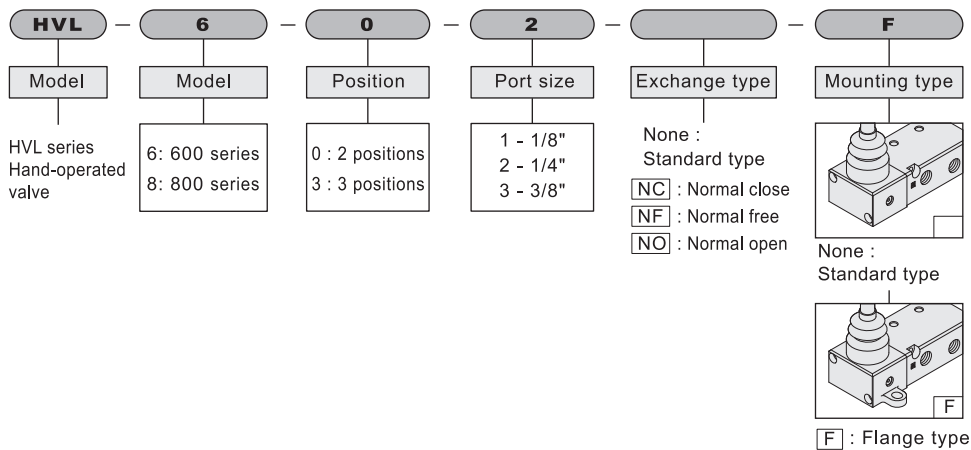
HVL — 6 — 0 — 2 — — F

Model

HVL series
Hand-operated valve

Model

6: 600 series
8: 800 series

Position

0 : 2 positions
3 : 3 positions

Port size

1 - 1/8"
2 - 1/4"
3 - 3/8"

Exchange type

None :
Standard type

NC : Normal close
NF : Normal free
NO : Normal open

Mounting type

None :
Standard type

F

F : Flange type